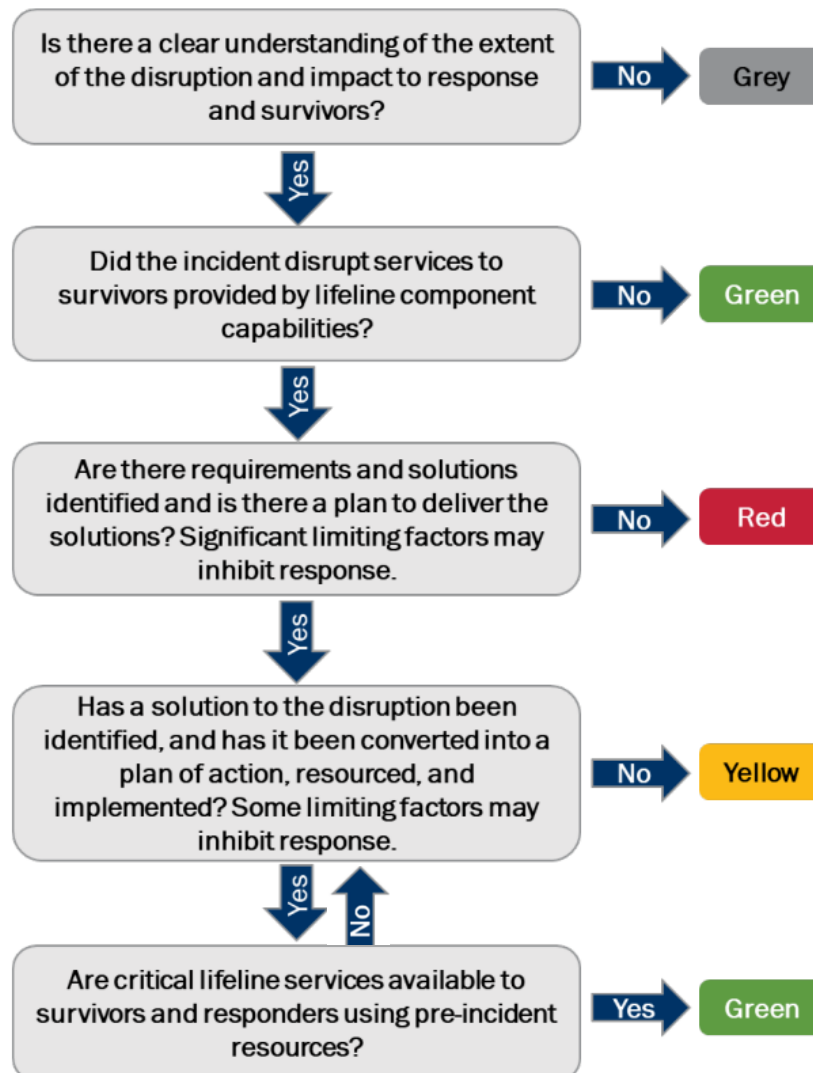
Is there a clear understanding of the extent of the disruption and impact to response and survivors?

No

Grey

Yes

Did the incident disrupt services to survivors provided by lifeline component capabilities?

No

Green

Yes

Are there requirements and solutions identified and is there a plan to deliver the solutions? Significant limiting factors may inhibit response.

No

Red

Yes

Has a solution to the disruption been identified, and has it been converted into a plan of action, resourced, and implemented? Some limiting factors may inhibit response.

No

Yellow

Yes

No

Are critical lifeline services available to survivors and responders using pre-incident resources?

Yes

Green